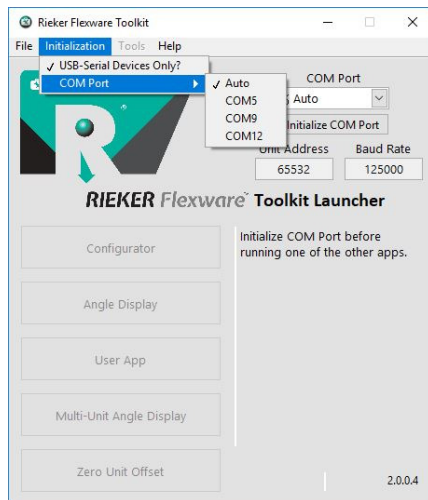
Rieker Flexware Toolkit

File Initialization Tools Help

✓ USB-Serial Devices Only?

COM Port

✓ Auto

COM5

COM9

COM12

COM Port

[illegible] Auto

Initialize COM Port

Unit Address

Baud Rate

65532

125000

RIEKER Flexware Toolkit Launcher

Configurator

Initialize COM Port before running one of the other apps.

Angle Display

User App

Multi-Unit Angle Display

Zero Unit Offset

2.0.0.4